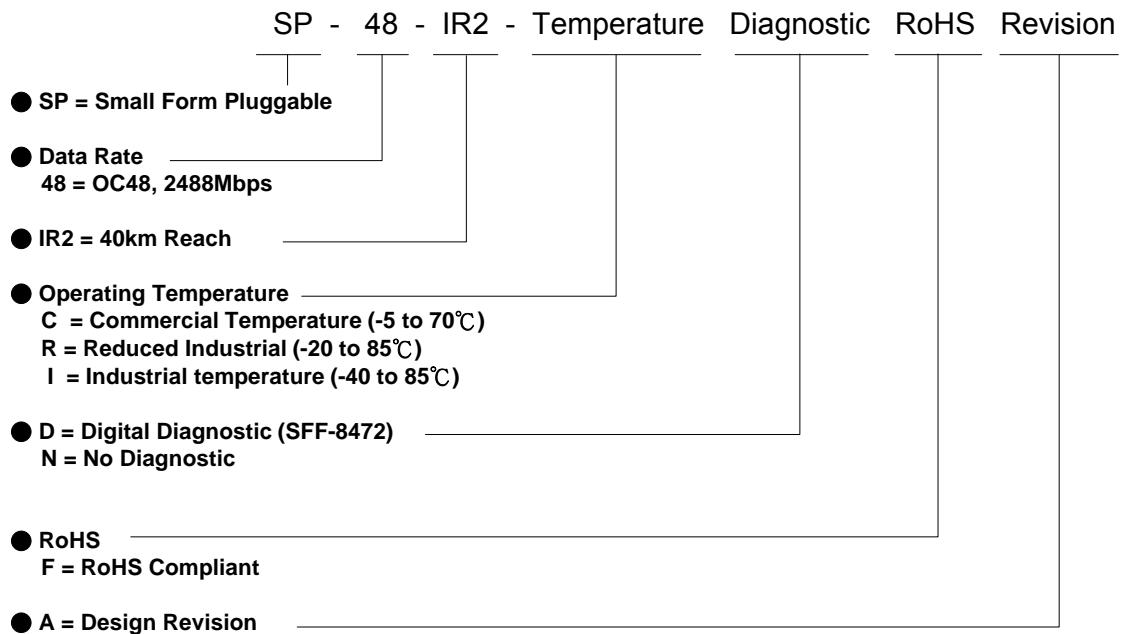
SP - 48 - IR2 - Temperature Diagnostic RoHS Revision

SP = Small Form Pluggable

Data Rate
48 = OC48, 2488Mbps

IR2 = 40km Reach

Operating Temperature
C = Commercial Temperature (-5 to 70℃)
R = Reduced Industrial (-20 to 85℃)
I = Industrial temperature (-40 to 85℃)

D = Digital Diagnostic (SFF-8472)
N = No Diagnostic

RoHS
F = RoHS Compliant

A = Design Revision